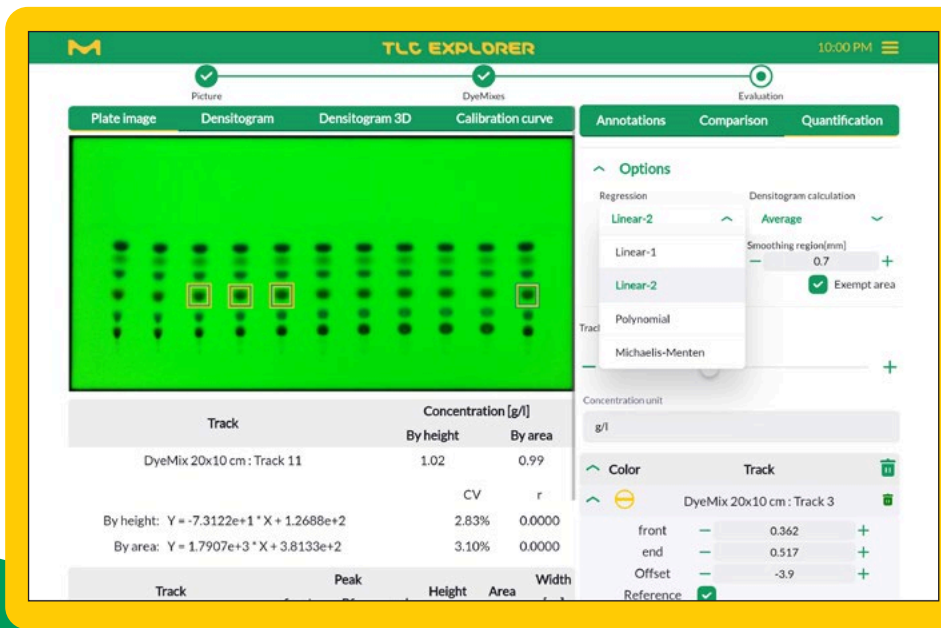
TLC EXPLORER

10:00 PM

Picture

DyeMixes

Evaluation

Plate image | Densitogram | Densitogram 3D | Calibration curve

Annotations | Comparison | Quantification

Options

Regression

Linear-2

Linear-1

Linear-2

Polynomial

Michaelis-Menten

Densitogram calculation

Average

Smoothing region[mm]

0.7

Exempt area

Track

Concentration unit

g/l

| Track | Concentration [g/l] By height | By area |
|---|---|---|
| DyeMix 20x10 cm : Track 11 | 1.02 | 0.99 |

| | CV | r |
|---|---|---|
| By height: Y = -7.3122e+1 * X + 1.2688e+2 | 2.83% | 0.0000 |
| By area: Y = 1.7907e+3 * X + 3.8133e+2 | 3.10% | 0.0000 |

Track | Peak | Height | Area | Width

Color | Track

DyeMix 20x10 cm : Track 3

front 0.362

end 0.517

Offset -3.9

Reference